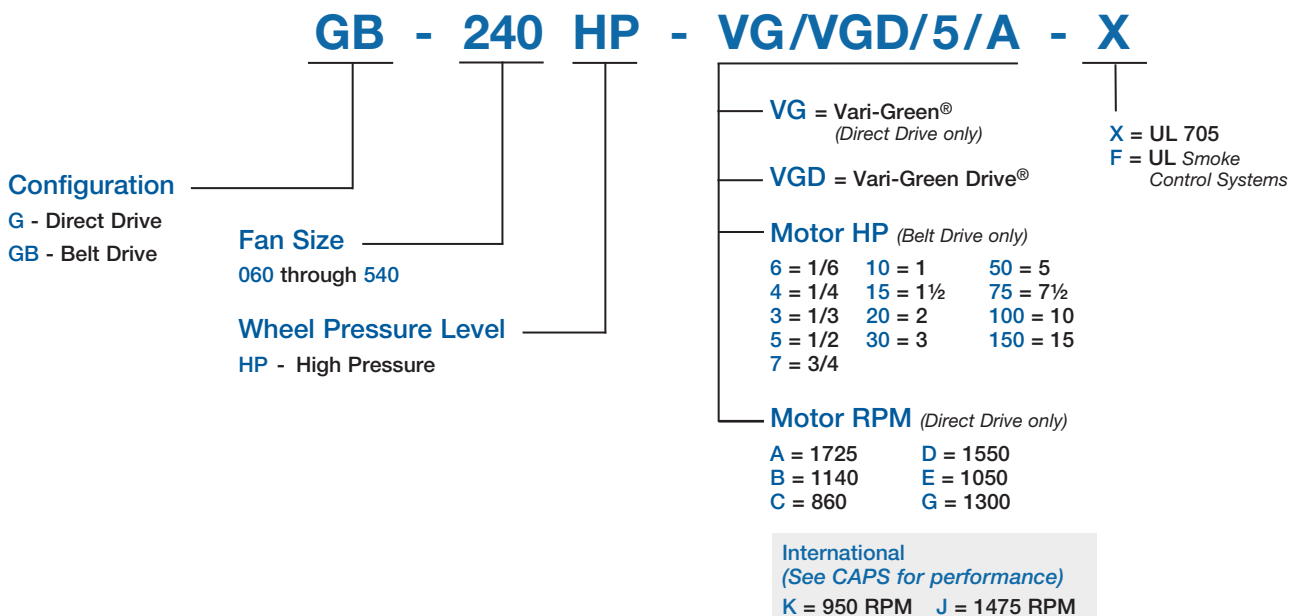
GB - 240 HP - VG/VGD/5/A - X

Configuration
G - Direct Drive
GB - Belt Drive

Fan Size
060 through 540

Wheel Pressure Level
HP - High Pressure

VG = Vari-Green®
(Direct Drive only)

VGD = Vari-Green Drive®

Motor HP (Belt Drive only)
6 = 1/6
4 = 1/4
3 = 1/3
5 = 1/2
7 = 3/4
10 = 1
15 = 1½
20 = 2
30 = 3
50 = 5
75 = 7½
100 = 10
150 = 15

Motor RPM (Direct Drive only)
A = 1725
B = 1140
C = 860
D = 1550
E = 1050
G = 1300

International
(See CAPS for performance)
K = 950 RPM J = 1475 RPM

X = UL 705
F = UL Smoke Control Systems